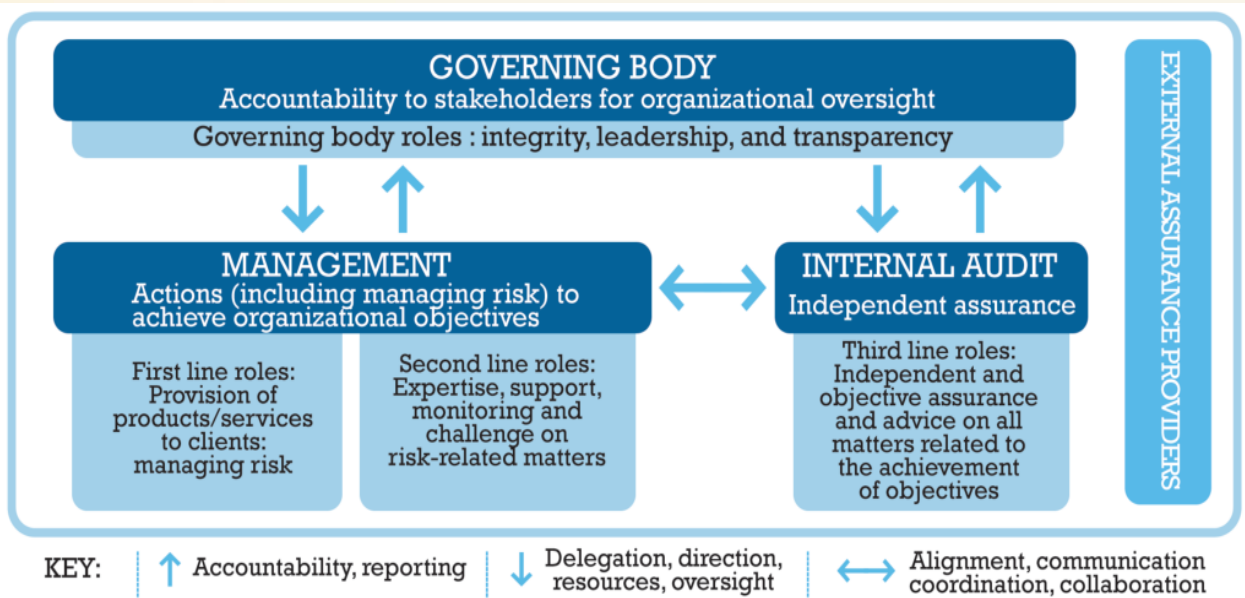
GOVERNING BODY
Accountability to stakeholders for organizational oversight

Governing body roles : integrity, leadership, and transparency

MANAGEMENT
Actions (including managing risk) to achieve organizational objectives

First line roles: Provision of products/services to clients: managing risk

Second line roles: Expertise, support, monitoring and challenge on risk-related matters

INTERNAL AUDIT
Independent assurance

Third line roles: Independent and objective assurance and advice on all matters related to the achievement of objectives

EXTERNAL ASSURANCE PROVIDERS

KEY: ↑ Accountability, reporting ↓ Delegation, direction, resources, oversight ↔ Alignment, communication coordination, collaboration